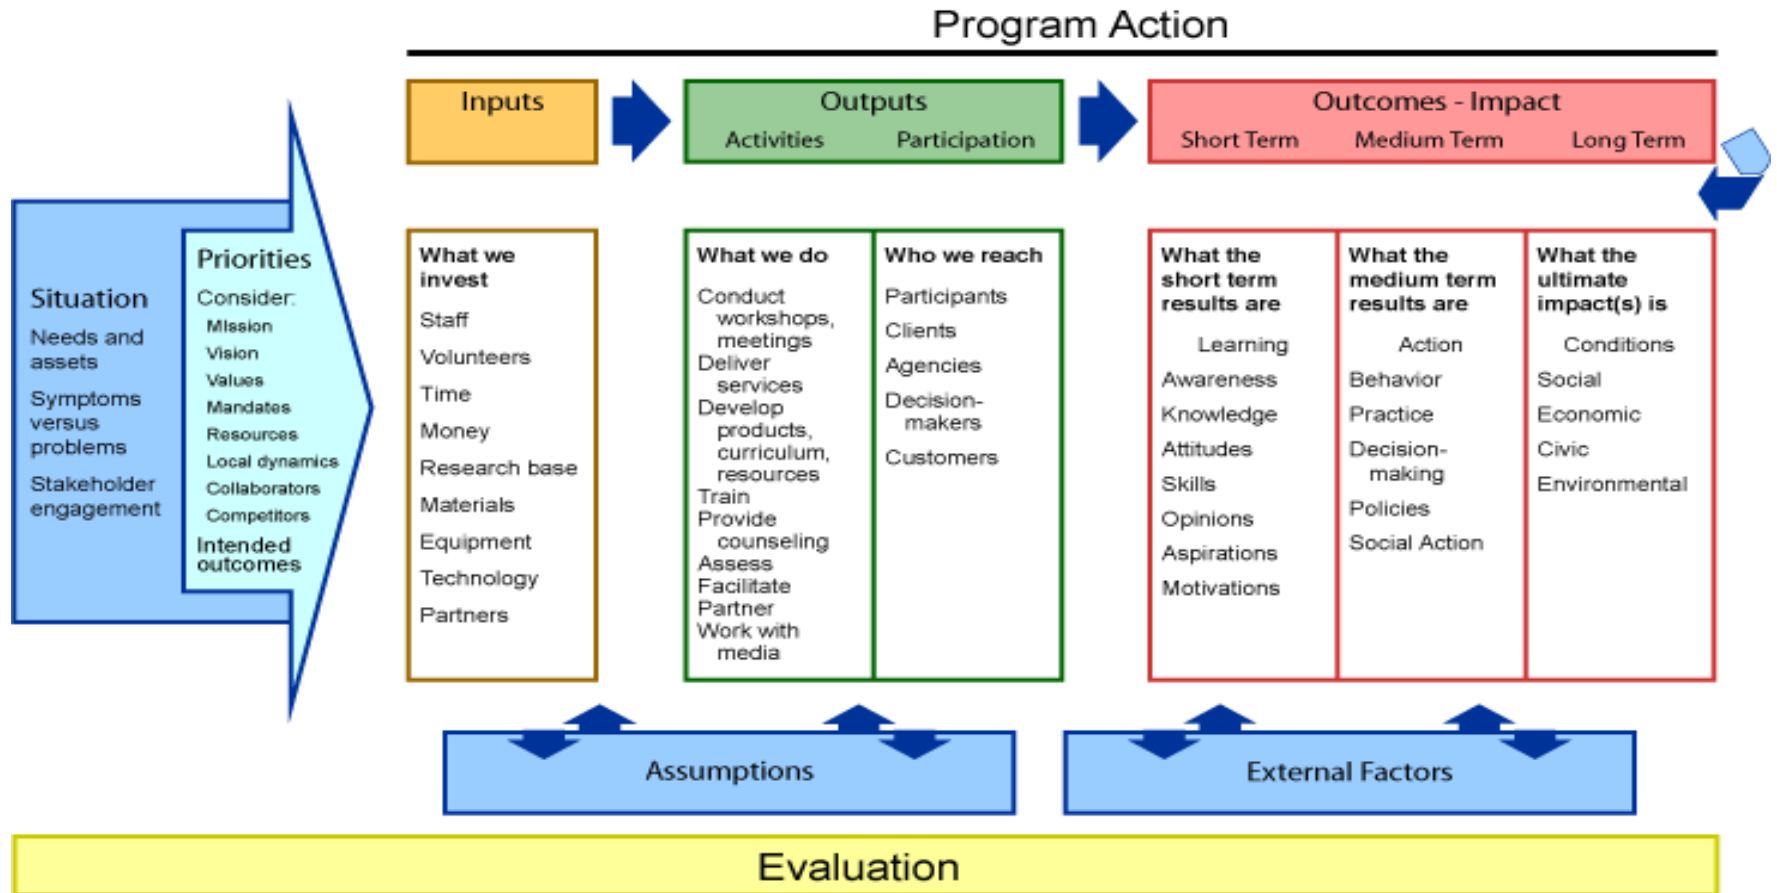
Program Action

Situation

Needs and assets

Symptoms versus problems

Stakeholder engagement

Priorities

Consider:

Mission

Vision

Values

Mandates

Resources

Local dynamics

Collaborators

Competitors

Intended outcomes

Inputs

Outputs

Activities Participation

Outcomes - Impact

Short Term Medium Term Long Term

What we invest

Staff

Volunteers

Time

Money

Research base

Materials

Equipment

Technology

Partners

What we do

Conduct workshops, meetings

Deliver services

Develop products, curriculum, resources

Train

Provide counseling

Assess

Facilitate

Partner

Work with media

Who we reach

Participants

Clients

Agencies

Decision-makers

Customers

What the short term results are

Learning

Awareness

Knowledge

Attitudes

Skills

Opinions

Aspirations

Motivations

What the medium term results are

Action

Behavior

Practice

Decision-making

Policies

Social Action

What the ultimate impact(s) is

Conditions

Social

Economic

Civic

Environmental

Assumptions

External Factors

Evaluation